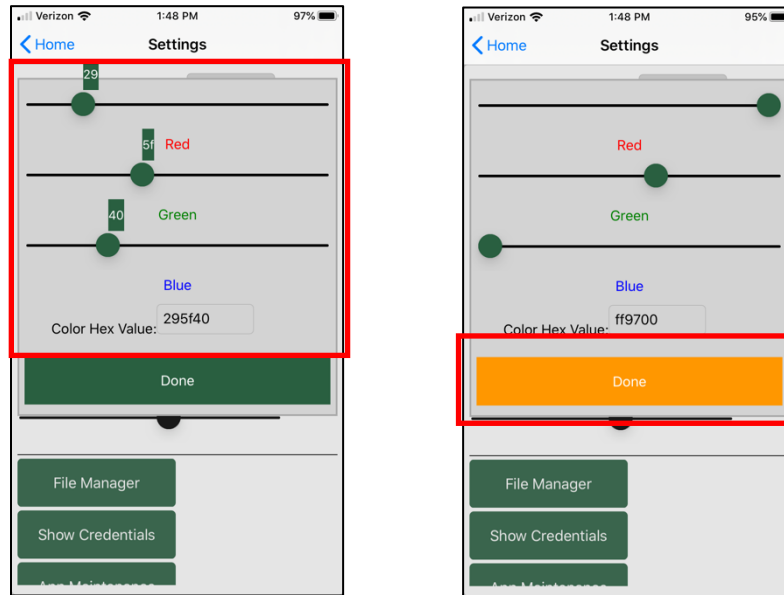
Verizon 1:48 PM 97%
Home Settings
29
5f Red
40 Green
Blue
Color Hex Value: 295f40
Done
File Manager
Show Credentials
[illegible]

Verizon 1:48 PM 95%
Home Settings
Red
Green
Blue
Color Hex Value: ff9700
Done
File Manager
Show Credentials
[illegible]